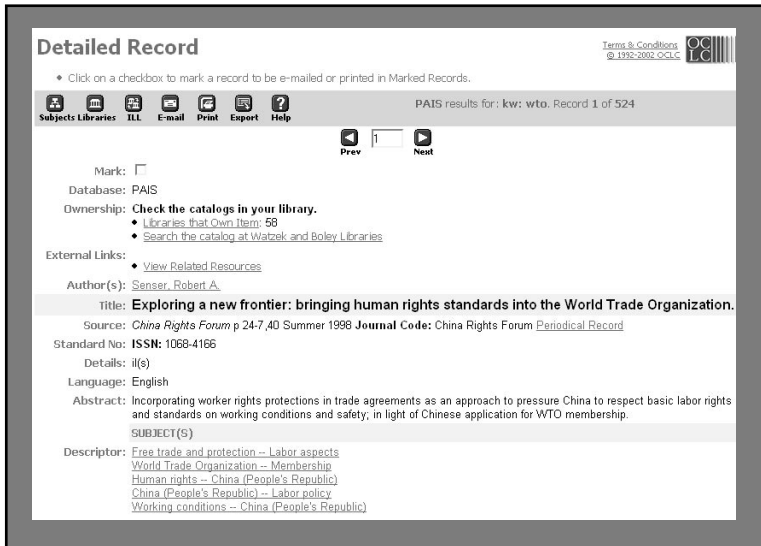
Detailed Record

Terms & Conditions
© 1992-2002 OCLC

OCLC

• Click on a checkbox to mark a record to be e-mailed or printed in Marked Records.

Subjects Libraries ILL E-mail Print Export Help

PAIS results for: kw: wto. Record 1 of 524

Prev 1 Next

Mark:

Database: PAIS

Ownership: Check the catalogs in your library.
• Libraries that Own Item: 58
• Search the catalog at Watzek and Boley Libraries

External Links:
• View Related Resources

Author(s): Senser, Robert A.

Title: Exploring a new frontier: bringing human rights standards into the World Trade Organization.

Source: China Rights Forum p 24-7,40 Summer 1998 Journal Code: China Rights Forum Periodical Record

Standard No: ISSN: 1068-4166

Details: il(s)

Language: English

Abstract: Incorporating worker rights protections in trade agreements as an approach to pressure China to respect basic labor rights and standards on working conditions and safety; in light of Chinese application for WTO membership.

SUBJECT(S)

Descriptor: Free trade and protection -- Labor aspects
World Trade Organization -- Membership
Human rights -- China (People's Republic)
China (People's Republic) -- Labor policy
Working conditions -- China (People's Republic)